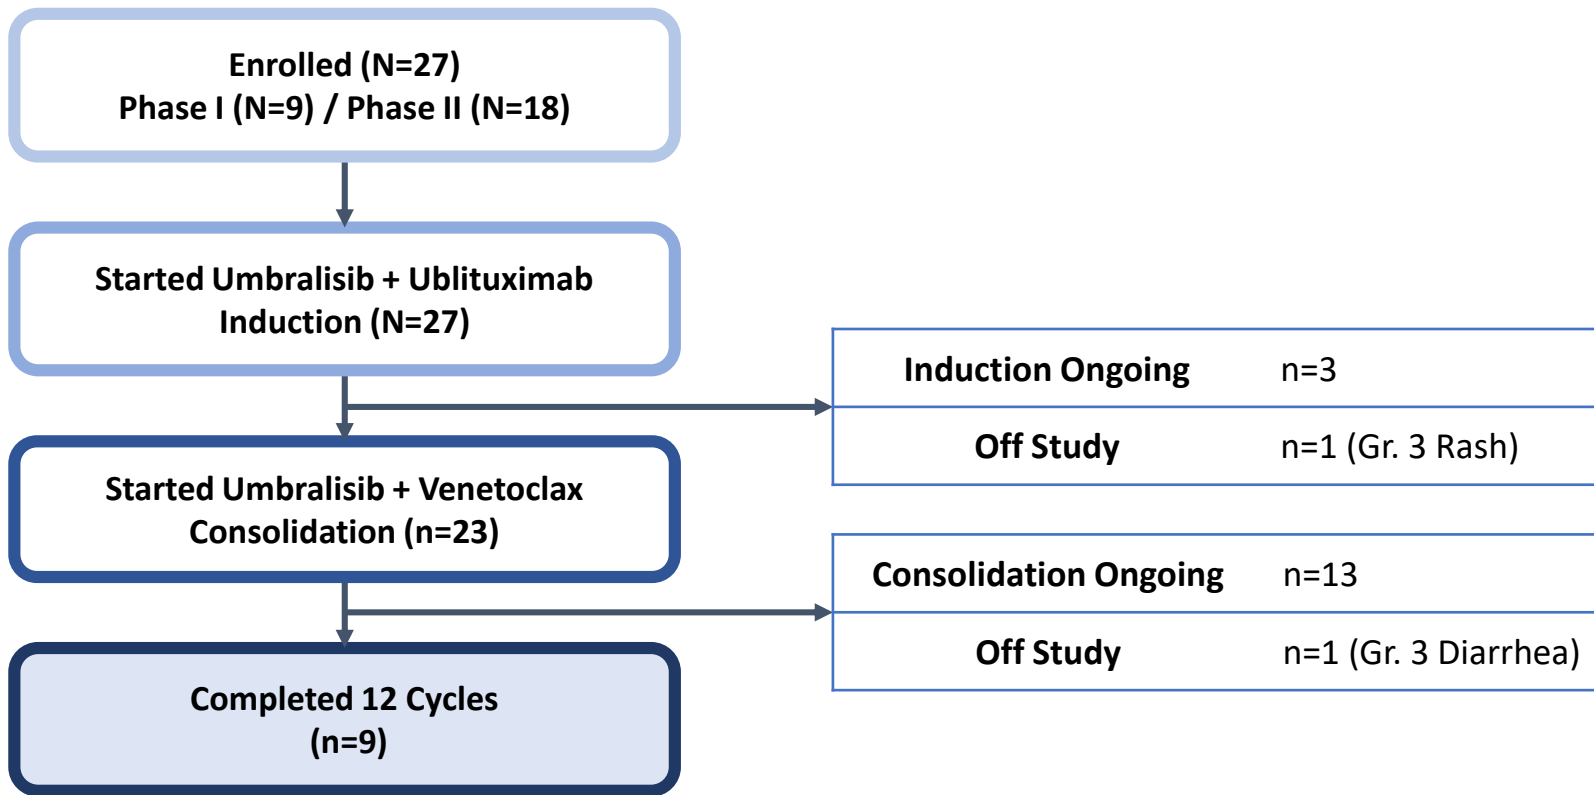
Enrolled (N=27)
Phase I (N=9) / Phase II (N=18)

Started Umbralisib + Ublituximab
Induction (N=27)

| Induction Ongoing | n=3 |
|---|---|
| Off Study | n=1 (Gr. 3 Rash) |

Started Umbralisib + Venetoclax
Consolidation (n=23)

| Consolidation Ongoing | n=13 |
|---|---|
| Off Study | n=1 (Gr. 3 Diarrhea) |

Completed 12 Cycles
(n=9)